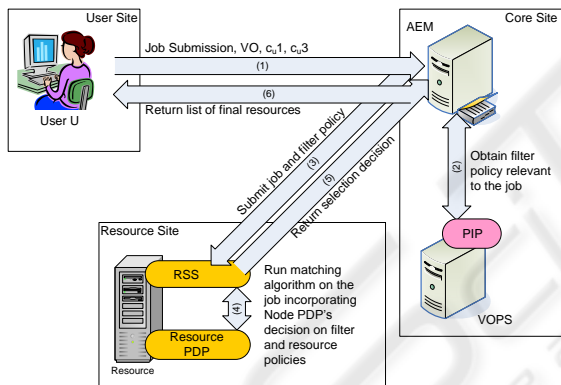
User Site

Job Submission, VO, $c_u1$, $c_u3$

(1)

(6)

Return list of final resources

User U

Core Site

AEM

Submit job and filter policy

(3)

(5)

Return selection decision

(2)

Obtain filter policy relevant to the job

PIP

VOPS

Resource Site

RSS

(4)

Resource PDP

Resource

Run matching algorithm on the job incorporating Node PDP's decision on filter and resource policies